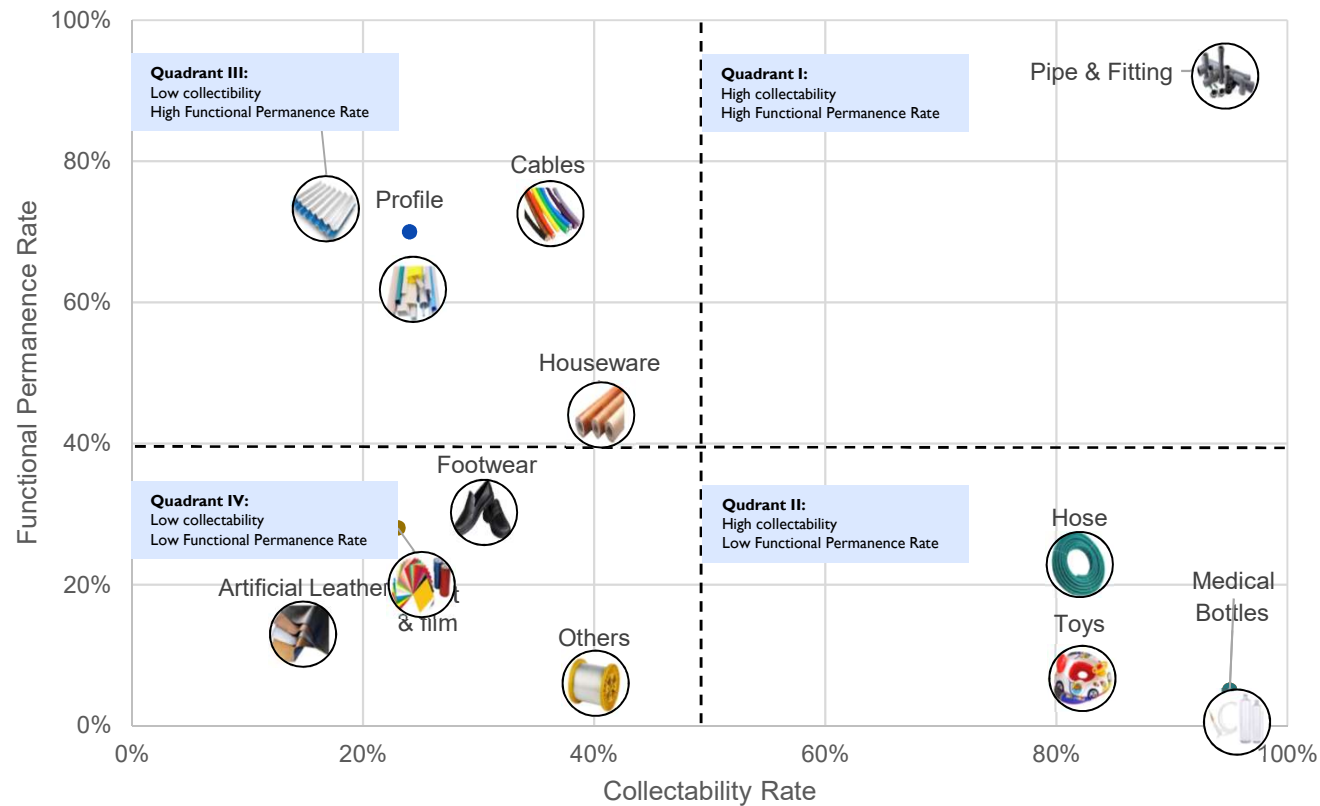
100%

80%

60%

40%

20%

0%

Functional Permanence Rate

Quadrant III:
Low collectibility
High Functional Permanence Rate

Quadrant I:
High collectability
High Functional Permanence Rate

Pipe & Fitting

Cables

Profile

Houseware

Footwear

Quadrant IV:
Low collectability
Low Functional Permanence Rate

Qudrant II:
High collectability
Low Functional Permanence Rate

Hose

Medical Bottles

Artificial Leather

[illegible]t & film

Toys

Others

0%

20%

40%

60%

80%

100%

Collectability Rate